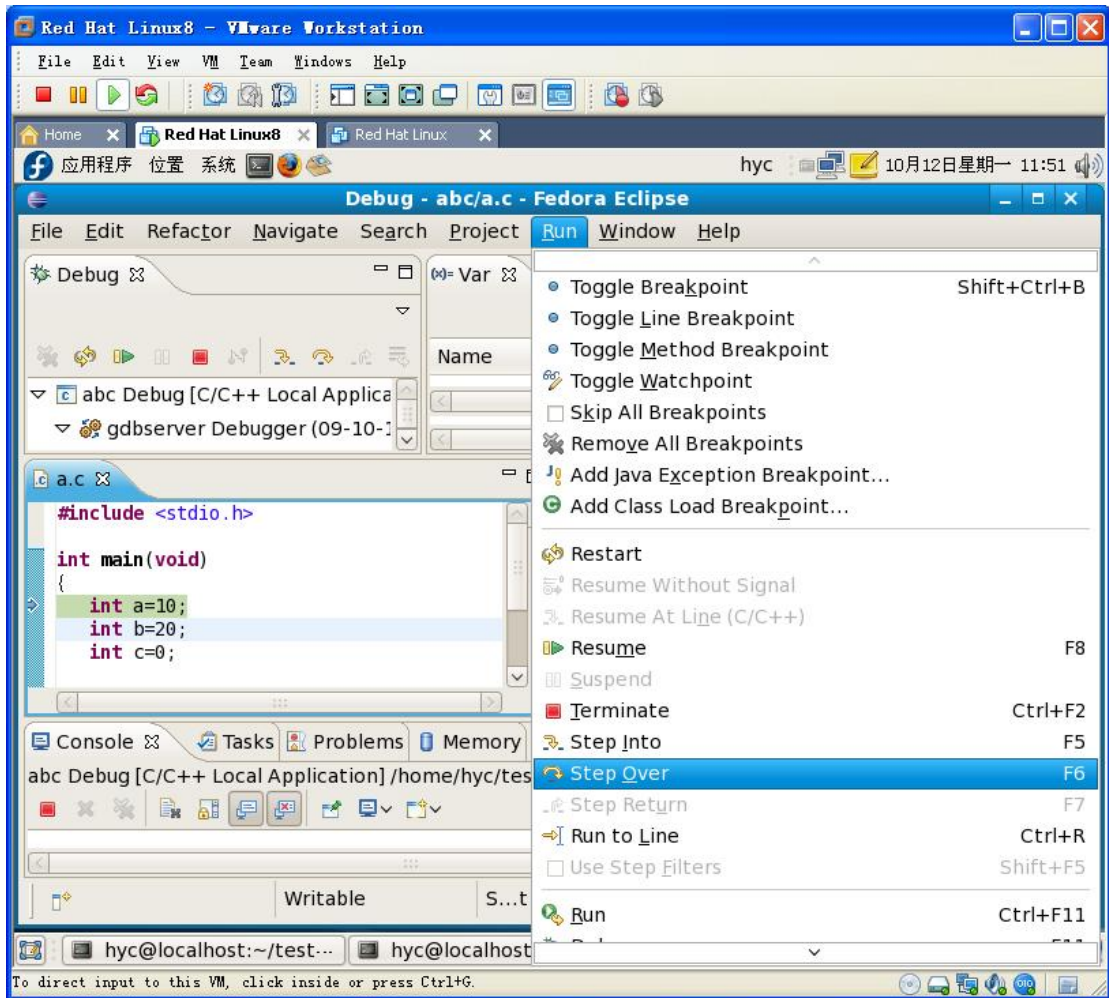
Red Hat Linux8 - VMware Workstation

File Edit View VM Team Windows Help

Home Red Hat Linux8 Red Hat Linux

应用程序 位置 系统 hyc 10月12日星期一 11:51

Debug - abc/a.c - Fedora Eclipse

File Edit Refactor Navigate Search Project Run Window Help

Debug (x)= Var

Name

abc Debug [C/C++ Local Applica

gdbserver Debugger (09-10-1

a.c

```
#include <stdio.h>

int main(void)
{
    int a=10;
    int b=20;
    int c=0;
```

Console Tasks Problems Memory

abc Debug [C/C++ Local Application] /home/hyc/tes

Writable S...t

Toggle Breakpoint Shift+Ctrl+B
Toggle Line Breakpoint
Toggle Method Breakpoint
Toggle Watchpoint
Skip All Breakpoints
Remove All Breakpoints
Add Java Exception Breakpoint...
Add Class Load Breakpoint...
Restart
Resume Without Signal
Resume At Line (C/C++)
Resume F8
Suspend
Terminate Ctrl+F2
Step Into F5
Step Over F6
Step Return F7
Run to Line Ctrl+R
Use Step Filters Shift+F5
Run Ctrl+F11

hyc@localhost:~/test-... hyc@localhost

To direct input to this VM, click inside or press Ctrl+G.